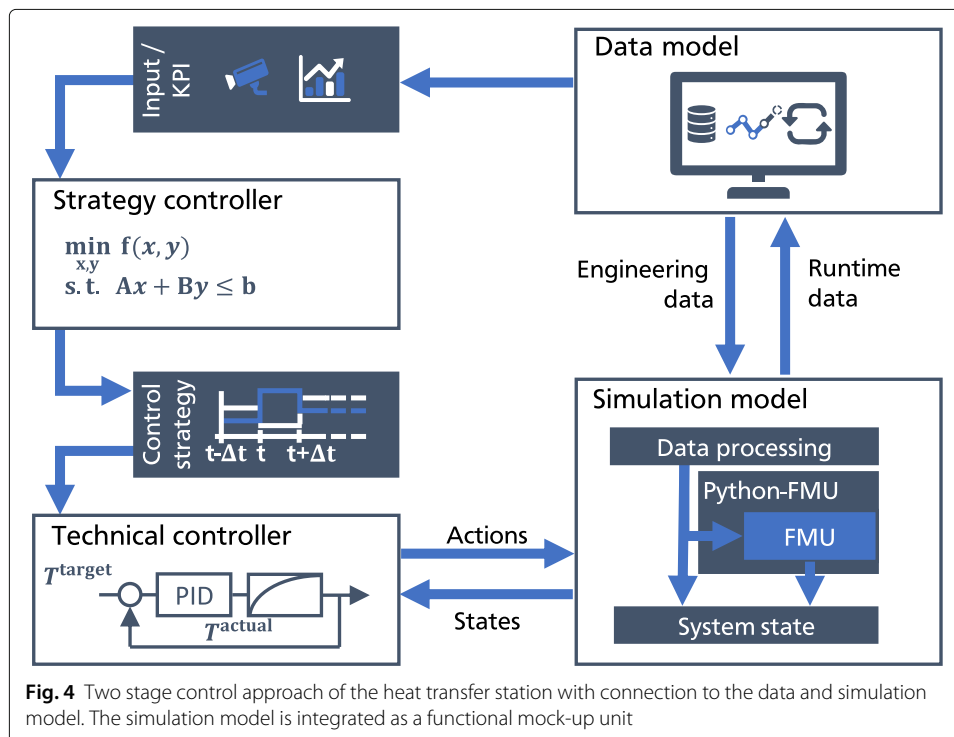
Input / KPI

Data model

Strategy controller

$\min_{x,y} f(x, y)$
$s.t.\ Ax + By \leq b$

Engineering data

Runtime data

Control strategy

t-Δt t t+Δt

Simulation model

Data processing

Python-FMU

FMU

Technical controller

$T^{target}$

PID

$T^{actual}$

Actions

States

System state

**Fig. 4** Two stage control approach of the heat transfer station with connection to the data and simulation model. The simulation model is integrated as a functional mock-up unit